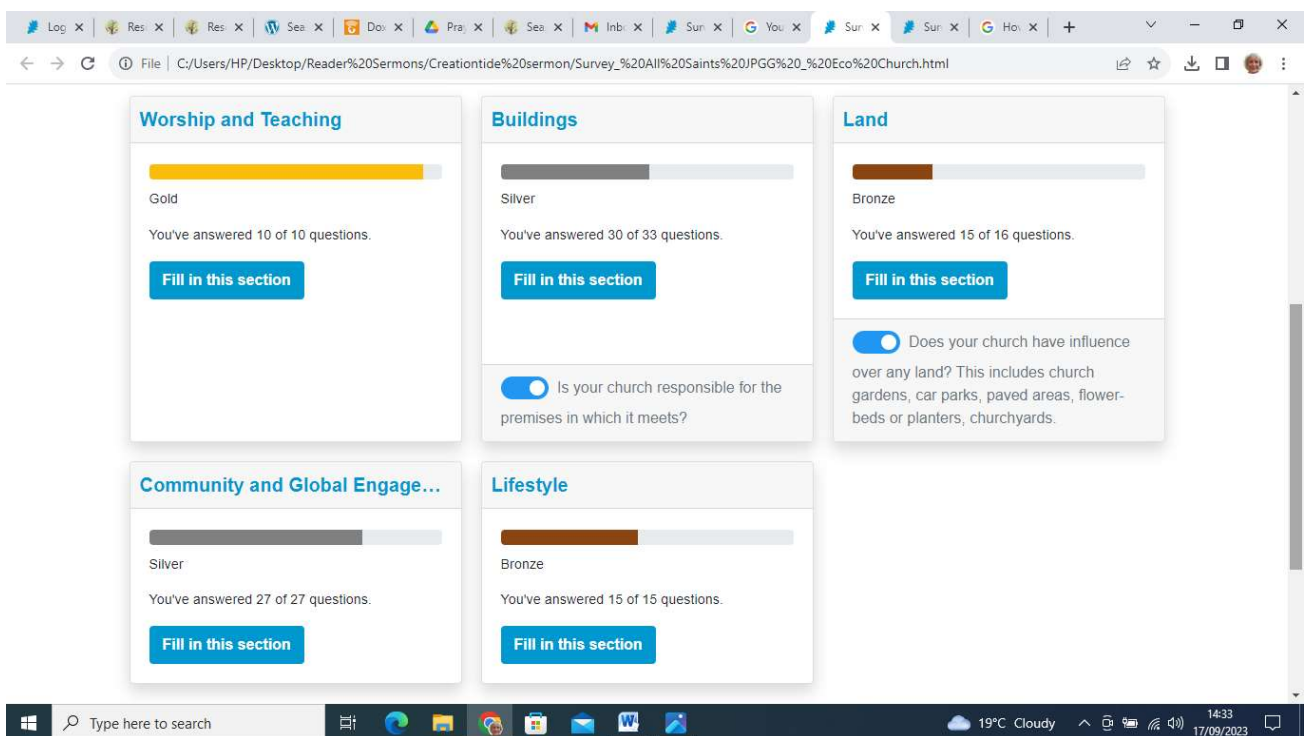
Log × | Res × | Res × | Sea × | Dox × | Pray × | Sea × | Inbx × | Sun × | You × | Sur × | Sur × | How × | +

File | C:/Users/HP/Desktop/Reader%20Sermons/Creationtide%20sermon/Survey_%20All%20Saints%20JPGG%20_%20Eco%20Church.html

Worship and Teaching

Gold

You've answered 10 of 10 questions.

Fill in this section

Buildings

Silver

You've answered 30 of 33 questions.

Fill in this section

Is your church responsible for the premises in which it meets?

Land

Bronze

You've answered 15 of 16 questions.

Fill in this section

Does your church have influence over any land? This includes church gardens, car parks, paved areas, flowerbeds or planters, churchyards.

Community and Global Engage...

Silver

You've answered 27 of 27 questions.

Fill in this section

Lifestyle

Bronze

You've answered 15 of 15 questions.

Fill in this section

Type here to search

19°C Cloudy

14:33
17/09/2023